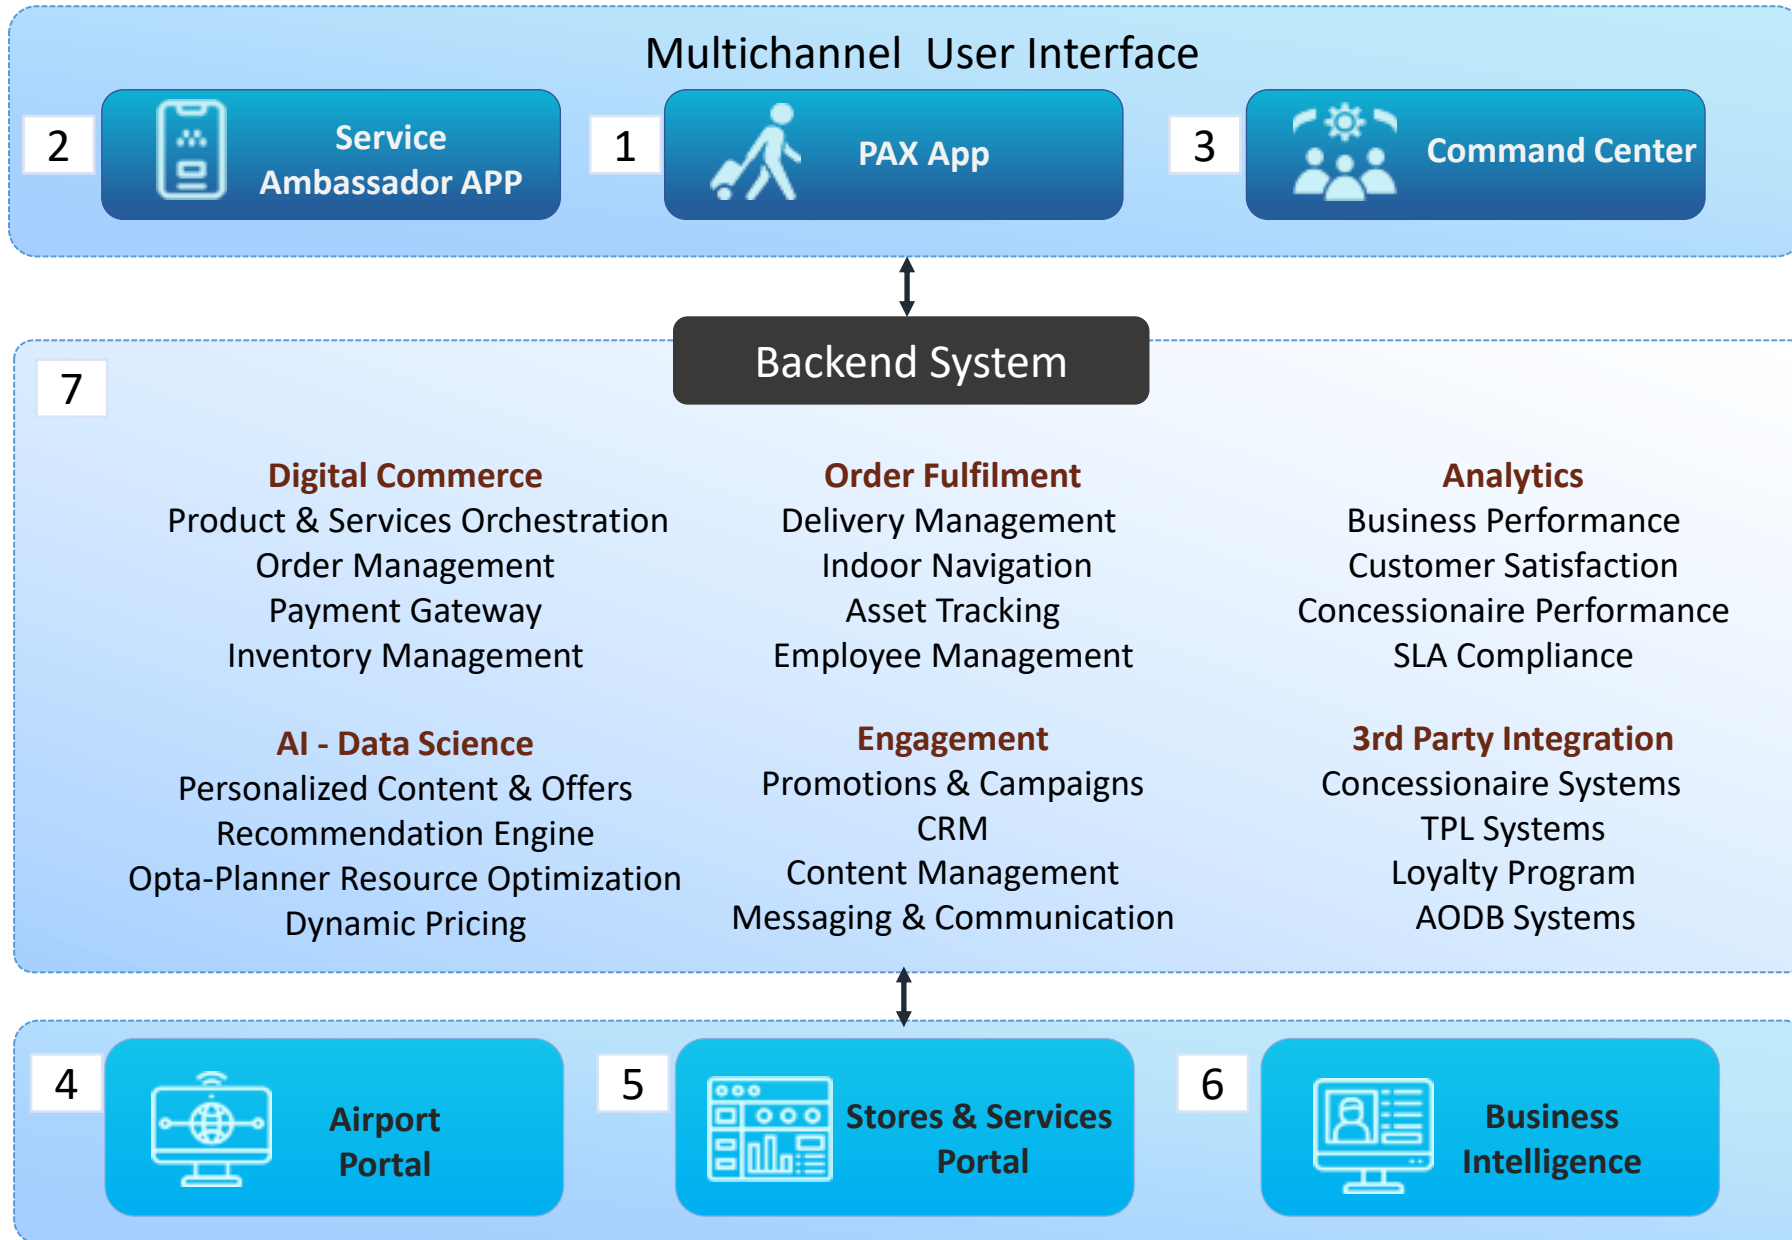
Multichannel User Interface

2 Service Ambassador APP

1 PAX App

3 Command Center

Backend System

7

Digital Commerce
Product & Services Orchestration
Order Management
Payment Gateway
Inventory Management

Order Fulfilment
Delivery Management
Indoor Navigation
Asset Tracking
Employee Management

Analytics
Business Performance
Customer Satisfaction
Concessionaire Performance
SLA Compliance

AI - Data Science
Personalized Content & Offers
Recommendation Engine
Opta-Planner Resource Optimization
Dynamic Pricing

Engagement
Promotions & Campaigns
CRM
Content Management
Messaging & Communication

3rd Party Integration
Concessionaire Systems
TPL Systems
Loyalty Program
AODB Systems

4 Airport Portal

5 Stores & Services Portal

6 Business Intelligence